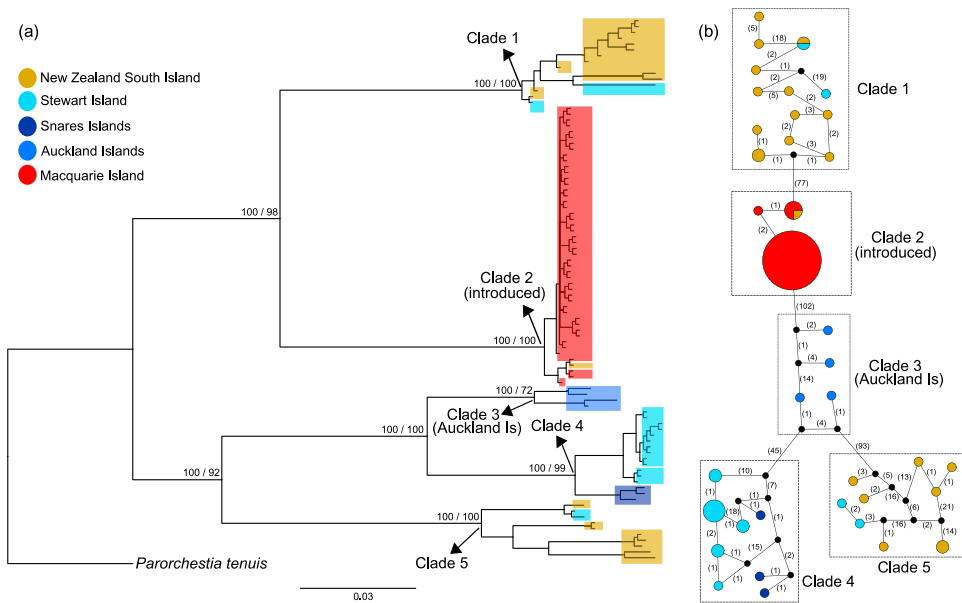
(a)

New Zealand South Island
Stewart Island
Snares Islands
Auckland Islands
Macquarie Island

Clade 1
100 / 100
100 / 98
Clade 2
(introduced)
100 / 100
100 / 72
Clade 3
(Auckland Is)
100 / 100
Clade 4
100 / 99
100 / 92
100 / 100
Clade 5
Parorchestia tenuis
0.03

(b)

(5)
(18)
(2)
(1)
(2)
(19)
(5)
(2)
(3)
(2)
(1)
(2)
(3)
(1)
(1)
Clade 1
(77)
(1)
(2)
Clade 2
(introduced)
(102)
(2)
(1)
(4)
(14)
(1)
(1)
(4)
Clade 3
(Auckland Is)
(45)
(93)
(10)
(7)
(1)
(18)
(1)
(1)
(1)
(2)
(15)
(1)
(2)
(1)
(1)
(1)
Clade 4
(3)
(1)
(5)
(13)
(2)
(16)
(6)
(2)
(3)
(21)
(16)
(2)
(1)
(14)
Clade 5